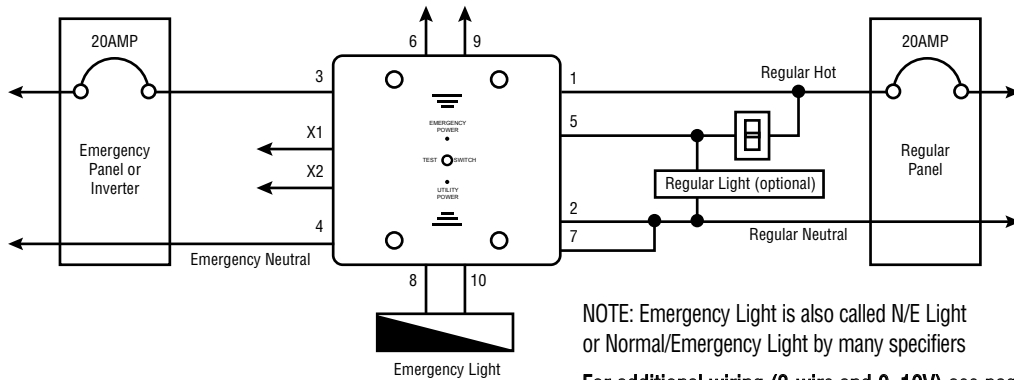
20AMP

Emergency Panel or Inverter

3

X1

X2

4

Emergency Neutral

6

9

EMERGENCY POWER

TEST SWITCH

UTILITY POWER

8

10

Emergency Light

1

5

2

7

Regular Hot

Regular Light (optional)

Regular Neutral

20AMP

Regular Panel

NOTE: Emergency Light is also called N/E Light or Normal/Emergency Light by many specifiers

For additional wiring (0-wire and 0-10V) see pag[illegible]